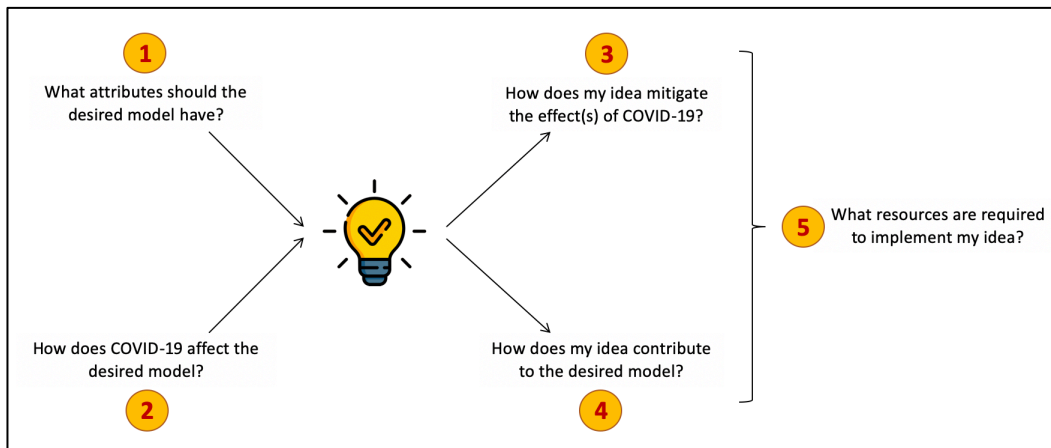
1
What attributes should the desired model have?

2
How does COVID-19 affect the desired model?

3
How does my idea mitigate the effect(s) of COVID-19?

4
How does my idea contribute to the desired model?

5
What resources are required to implement my idea?